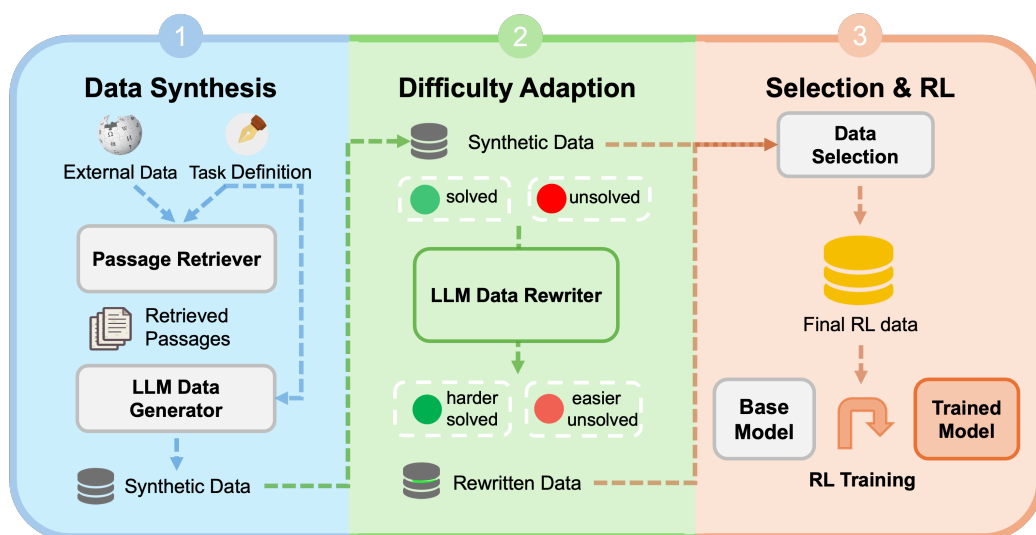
1

Data Synthesis

External Data

Task Definition

Passage Retriever

Retrieved Passages

LLM Data Generator

Synthetic Data

2

Difficulty Adaption

Synthetic Data

solved

unsolved

LLM Data Rewriter

harder solved

easier unsolved

Rewritten Data

3

Selection & RL

Data Selection

Final RL data

Base Model

Trained Model

RL Training